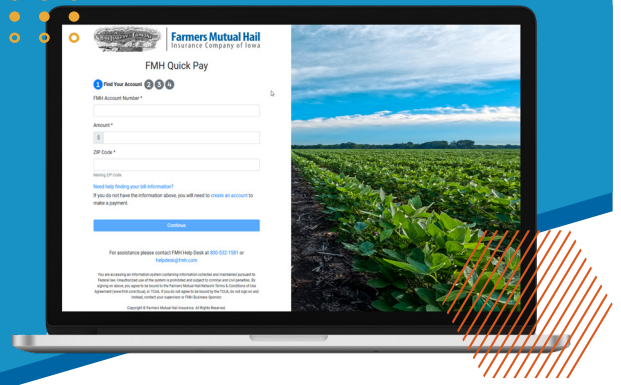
Farmers Mutual Hail
Insurance Company of Iowa

FMH Quick Pay

1 Find Your Account 2 3 4

FMH Account Number *

Amount *

$

ZIP Code *

Mailing ZIP Code

Need help finding your bill information?

If you do not have the information above, you will need to create an account to make a payment.

Continue

For assistance please contact FMH Help Desk at 800-532-1581 or helpdesk@fmh.com

You are accessing an information system containing information collected and maintained pursuant to federal law. Unauthorized use of the system is prohibited and subject to criminal and civil penalties. By signing on above, you agree to be bound to the Farmers Mutual Hail Network Terms & Conditions of Use Agreement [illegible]. If you do not agree to be bound by the TCUA, do not sign on and, instead, contact your supervisor or FMH Business Sponsor.

Copyright © Farmers Mutual Hail Insurance. All Rights Reserved.